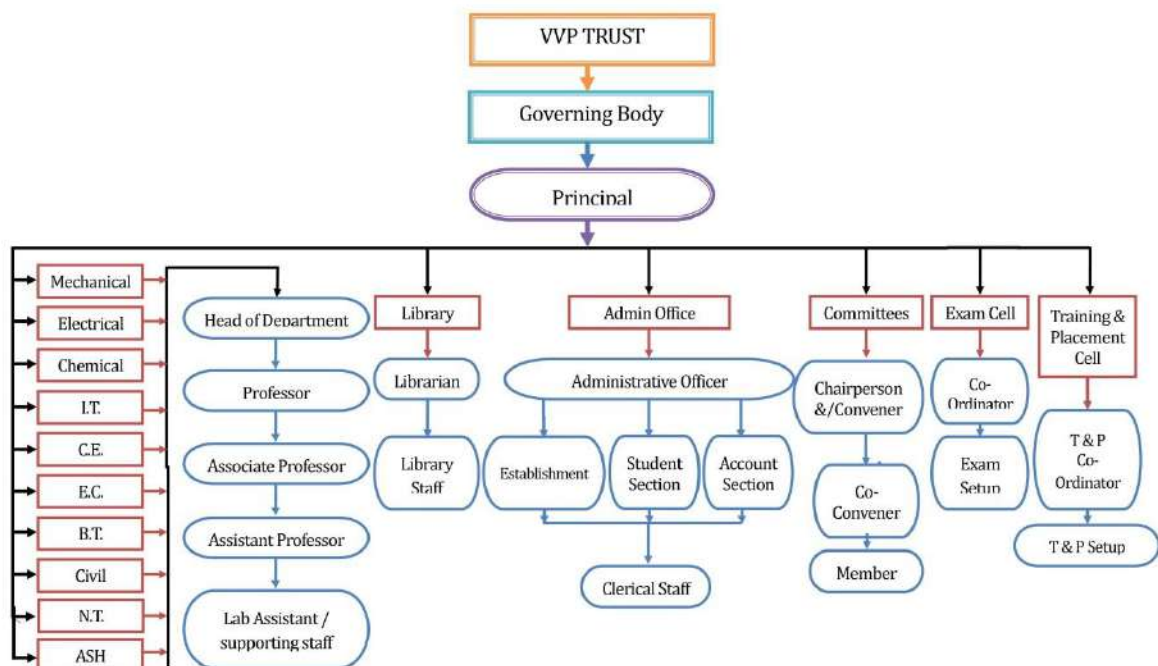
VVP TRUST

Governing Body

Principal

Mechanical

Electrical

Chemical

I.T.

C.E.

E.C.

B.T.

Civil

N.T.

ASH

Head of Department

Professor

Associate Professor

Assistant Professor

Lab Assistant / supporting staff

Library

Librarian

Library Staff

Admin Office

Administrative Officer

Establishment

Student Section

Account Section

Clerical Staff

Committees

Chairperson &/Convener

Co-Convener

Member

Exam Cell

Co-Ordinator

Exam Setup

Training & Placement Cell

T & P Co-Ordinator

T & P Setup